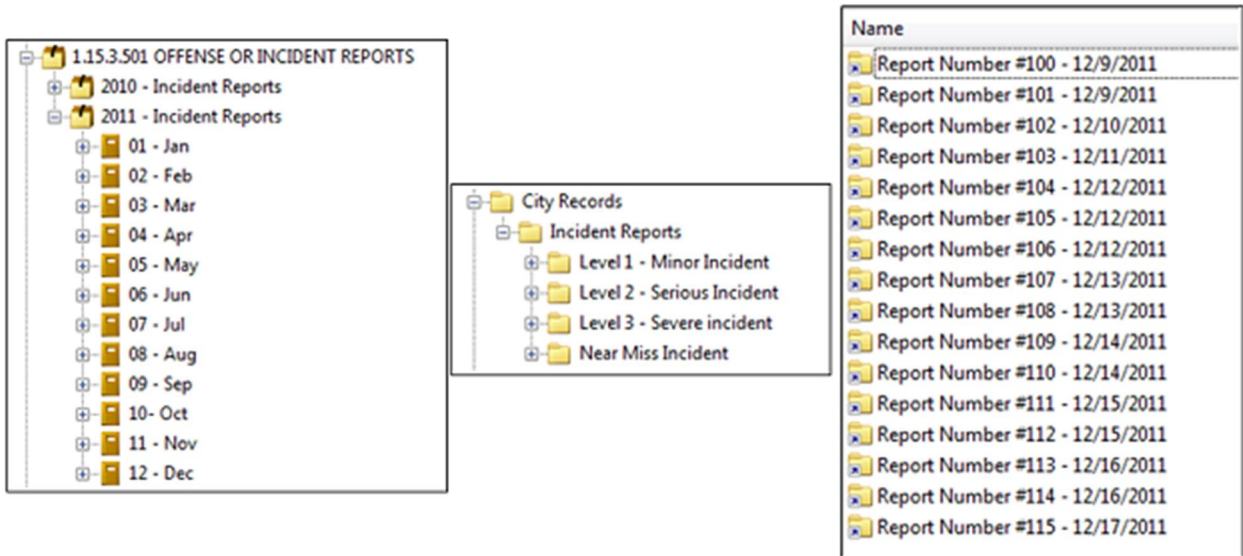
1.15.3.501 OFFENSE OR INCIDENT REPORTS
2010 - Incident Reports
2011 - Incident Reports
01 - Jan
02 - Feb
03 - Mar
04 - Apr
05 - May
06 - Jun
07 - Jul
08 - Aug
09 - Sep
10- Oct
11 - Nov
12 - Dec

City Records
Incident Reports
Level 1 - Minor Incident
Level 2 - Serious Incident
Level 3 - Severe incident
Near Miss Incident

Name
Report Number #100 - 12/9/2011
Report Number #101 - 12/9/2011
Report Number #102 - 12/10/2011
Report Number #103 - 12/11/2011
Report Number #104 - 12/12/2011
Report Number #105 - 12/12/2011
Report Number #106 - 12/12/2011
Report Number #107 - 12/13/2011
Report Number #108 - 12/13/2011
Report Number #109 - 12/14/2011
Report Number #110 - 12/14/2011
Report Number #111 - 12/15/2011
Report Number #112 - 12/15/2011
Report Number #113 - 12/16/2011
Report Number #114 - 12/16/2011
Report Number #115 - 12/17/2011